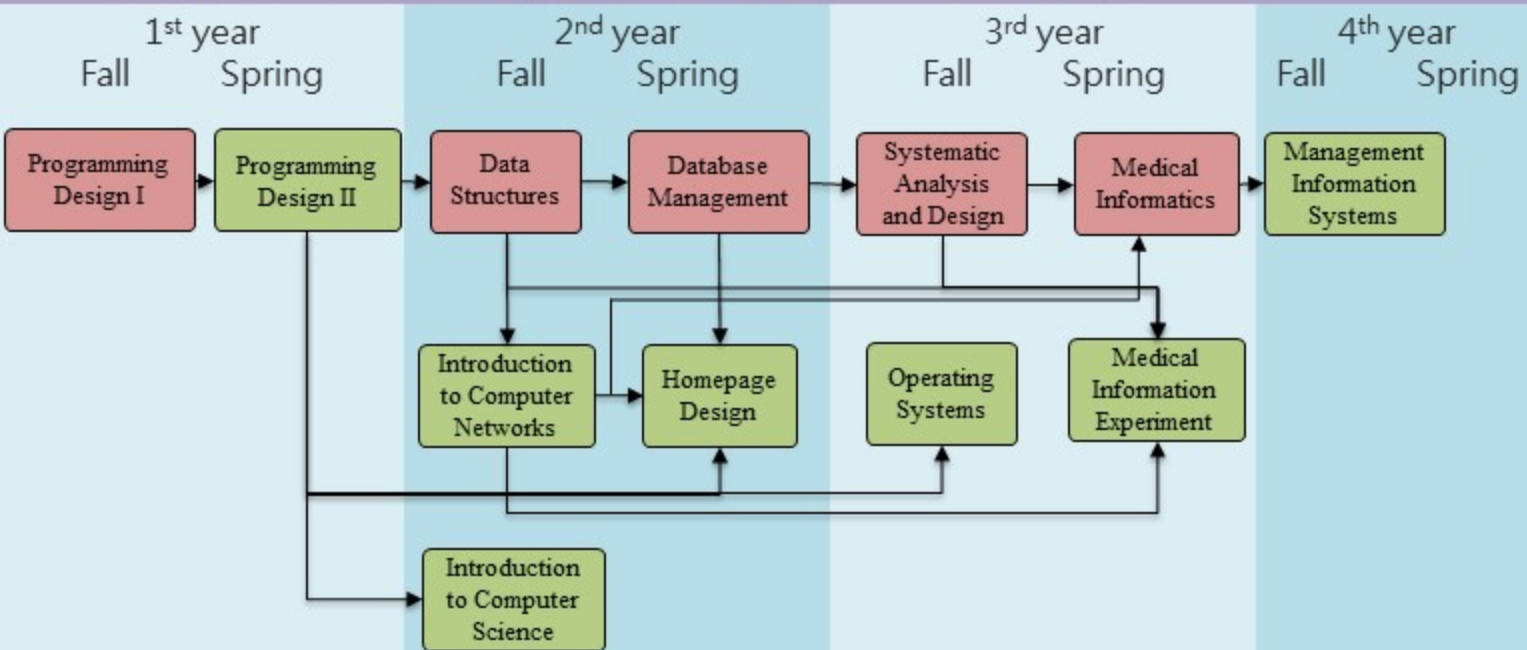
1st year
Fall Spring

2nd year
Fall Spring

3rd year
Fall Spring

4th year
Fall Spring

Programming Design I

Programming Design II

Data Structures

Database Management

Systematic Analysis and Design

Medical Informatics

Management Information Systems

Introduction to Computer Networks

Homepage Design

Operating Systems

Medical Information Experiment

Introduction to Computer Science